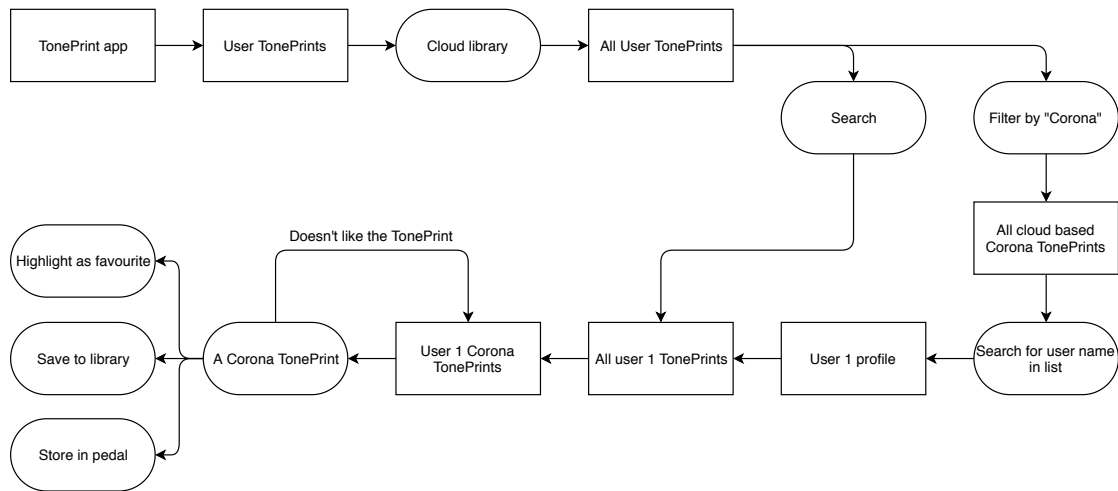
TonePrint app

User TonePrints

Cloud library

All User TonePrints

Search

Filter by "Corona"

All cloud based Corona TonePrints

Search for user name in list

User 1 profile

All user 1 TonePrints

User 1 Corona TonePrints

Doesn't like the TonePrint

A Corona TonePrint

Highlight as favourite

Save to library

Store in pedal